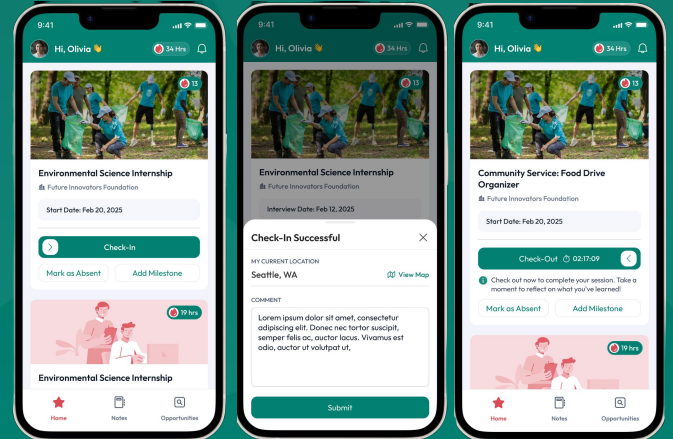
9:41

Hi, Olivia 👋

34 Hrs

13

Environmental Science Internship

Future Innovators Foundation

Start Date: Feb 20, 2025

Check-In

Mark as Absent

Add Milestone

19 hrs

Environmental Science Internship

Home

Notes

Opportunities

9:41

Hi, Olivia 👋

34 Hrs

13

Environmental Science Internship

Future Innovators Foundation

Interview Date: Feb 12, 2025

Check-In Successful

MY CURRENT LOCATION

Seattle, WA

View Map

COMMENT

Lorem ipsum dolor sit amet, consectetur adipiscing elit. Donec nec tortor suscipit, semper felis ac, auctor lacus. Vivamus est odio, auctor ut volutpat ut,

Submit

9:41

Hi, Olivia 👋

34 Hrs

13

Community Service: Food Drive Organizer

Future Innovators Foundation

Start Date: Feb 20, 2025

Check-Out 02:17:09

Check out now to complete your session. Take a moment to reflect on what you've learned!

Mark as Absent

Add Milestone

19 hrs

Home

Notes

Opportunities